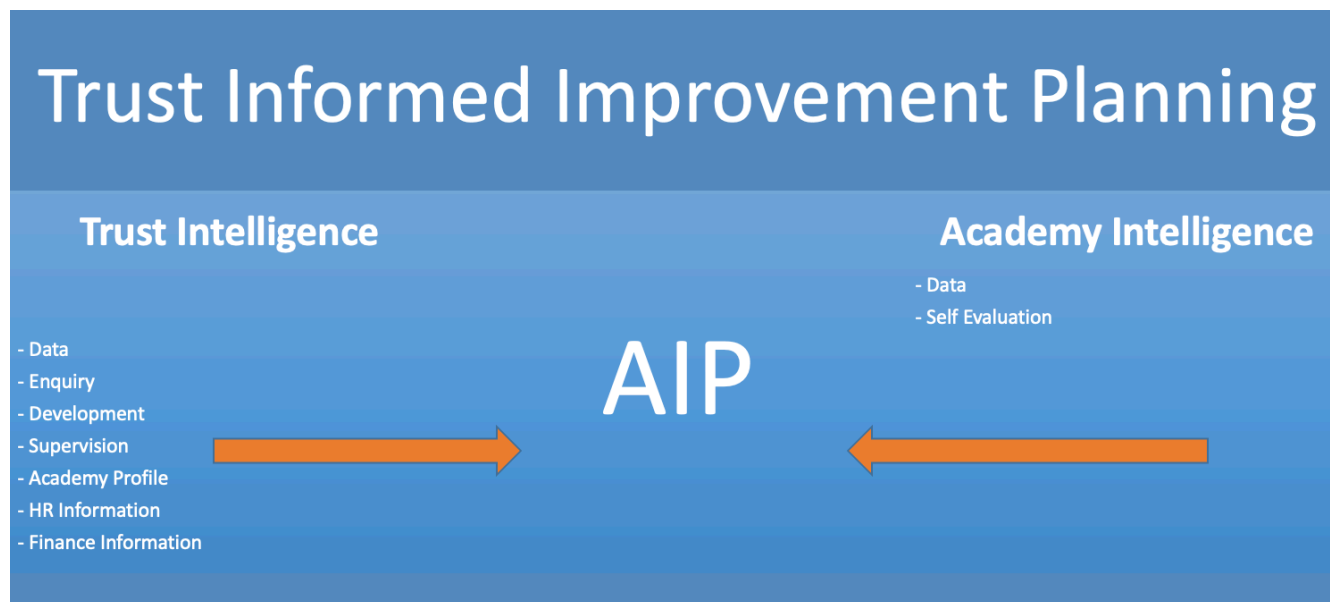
Trust Informed Improvement Planning

Trust Intelligence

- Data
- Enquiry
- Development
- Supervision
- Academy Profile
- HR Information
- Finance Information

AIP

Academy Intelligence

- Data
- Self Evaluation